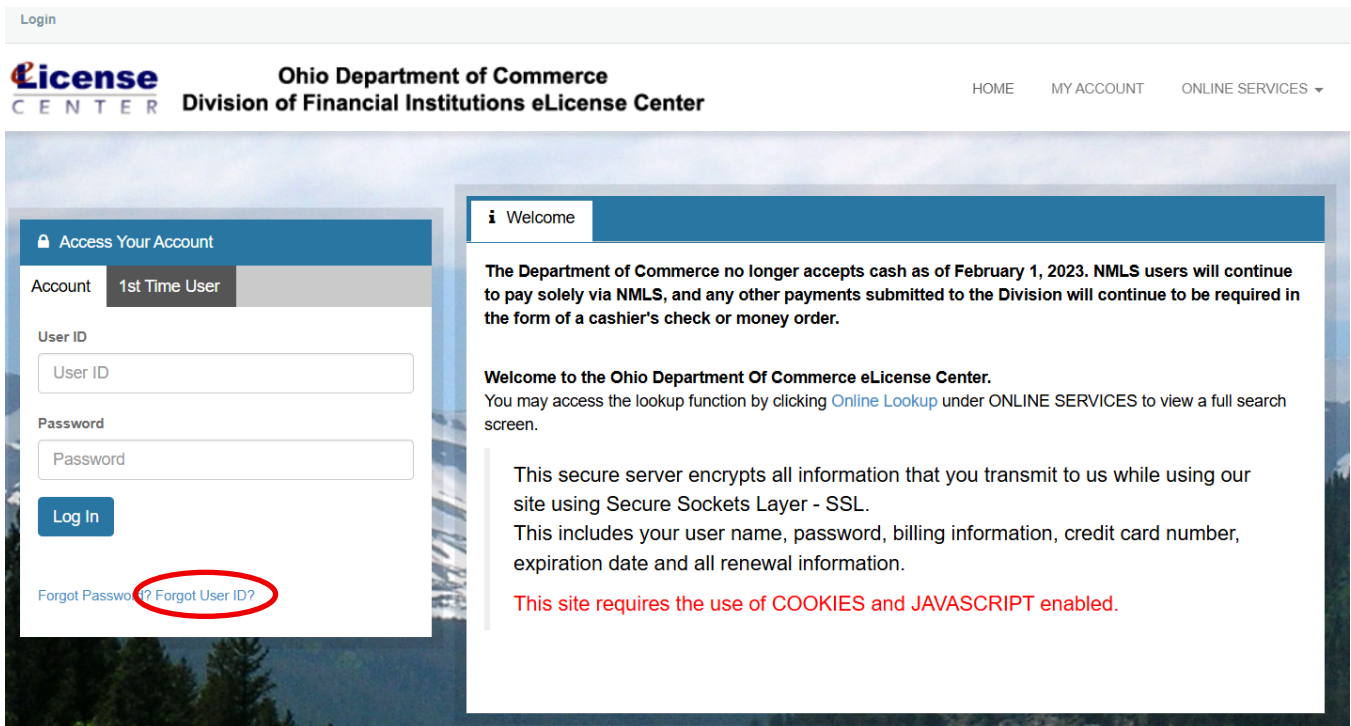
Login

eLicense CENTER

Ohio Department of Commerce
Division of Financial Institutions eLicense Center

HOME MY ACCOUNT ONLINE SERVICES

Access Your Account

Account 1st Time User

User ID

User ID

Password

Password

Log In

Forgot Password? Forgot User ID?

Welcome

The Department of Commerce no longer accepts cash as of February 1, 2023. NMLS users will continue to pay solely via NMLS, and any other payments submitted to the Division will continue to be required in the form of a cashier's check or money order.

Welcome to the Ohio Department Of Commerce eLicense Center.
You may access the lookup function by clicking Online Lookup under ONLINE SERVICES to view a full search screen.

This secure server encrypts all information that you transmit to us while using our site using Secure Sockets Layer - SSL.
This includes your user name, password, billing information, credit card number, expiration date and all renewal information.

This site requires the use of COOKIES and JAVASCRIPT enabled.